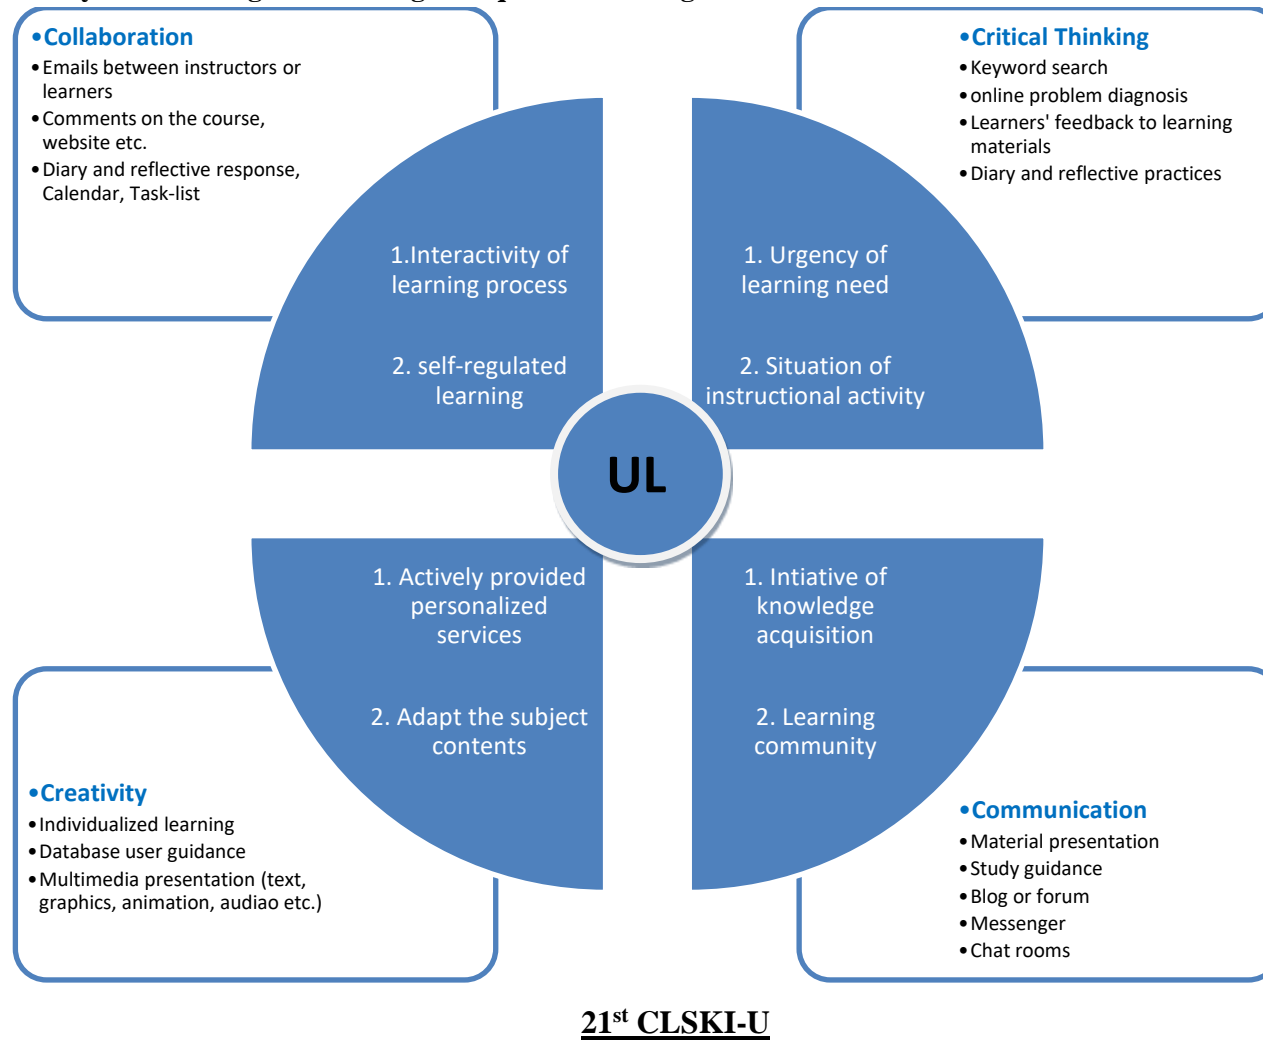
•Collaboration
•Emails between instructors or learners
•Comments on the course, website etc.
•Diary and reflective response, Calendar, Task-list

•Critical Thinking
•Keyword search
•online problem diagnosis
•Learners' feedback to learning materials
•Diary and reflective practices

1.Interactivity of learning process

2. self-regulated learning

1. Urgency of learning need

2. Situation of instructional activity

UL

1. Actively provided personalized services

2. Adapt the subject contents

1. Intiative of knowledge acquisition

2. Learning community

•Creativity
•Individualized learning
•Database user guidance
•Multimedia presentation (text, graphics, animation, audiao etc.)

•Communication
•Material presentation
•Study guidance
•Blog or forum
•Messenger
•Chat rooms

21$^{st}$ CLSKI-U